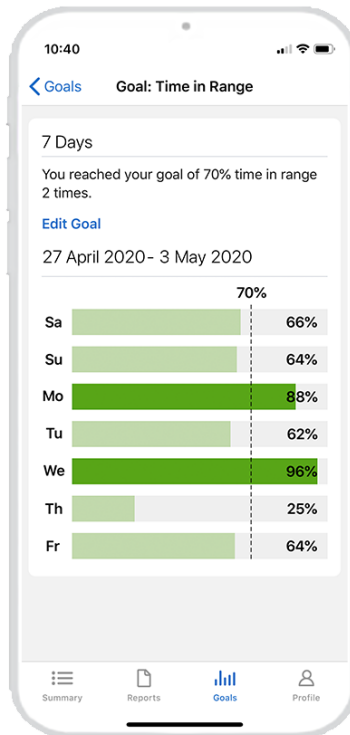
10:40

Goals

Goal: Time in Range

7 Days

You reached your goal of 70% time in range 2 times.

Edit Goal

27 April 2020 - 3 May 2020

70%

| | |
|---|---|
| Sa | 66% |
| Su | 64% |
| Mo | 88% |
| Tu | 62% |
| We | 96% |
| Th | 25% |
| Fr | 64% |

Summary Reports Goals Profile